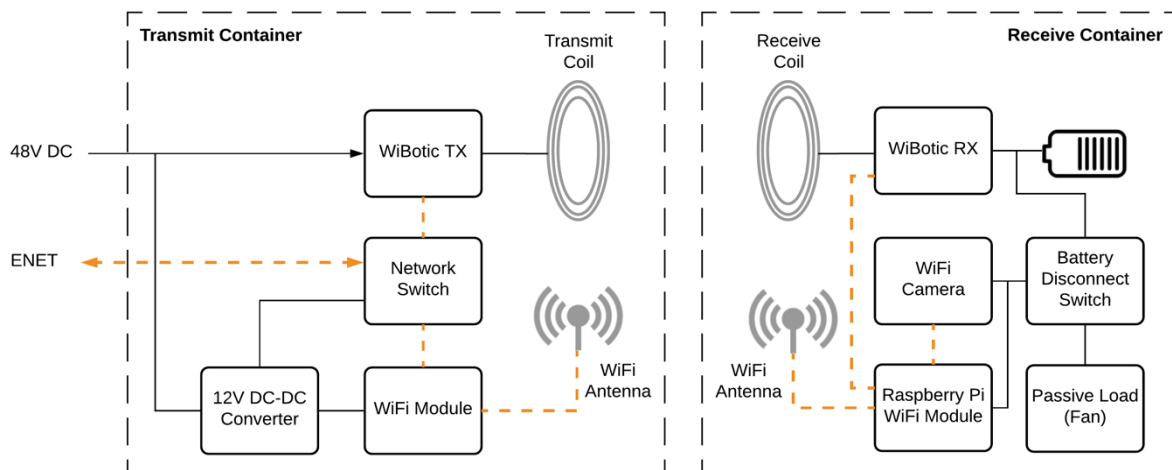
Transmit Container

Transmit Coil

48V DC

WiBotic TX

ENET

Network Switch

12V DC-DC Converter

WiFi Module

WiFi Antenna

Receive Coil

Receive Container

WiBotic RX

WiFi Camera

Battery Disconnect Switch

WiFi Antenna

Raspberry Pi WiFi Module

Passive Load (Fan)